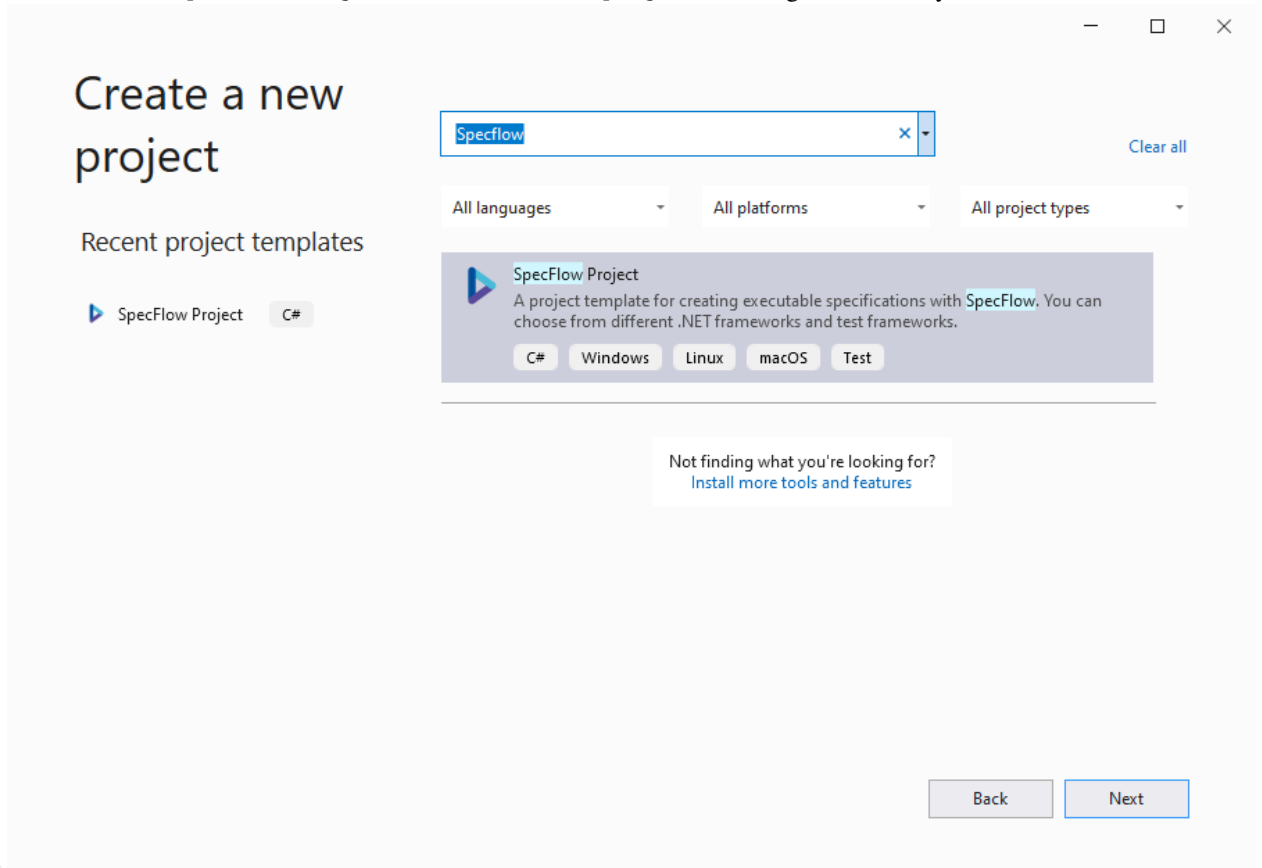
Create a new project

Specflow

Clear all

All languages

All platforms

All project types

Recent project templates

SpecFlow Project C#

SpecFlow Project
A project template for creating executable specifications with SpecFlow. You can choose from different .NET frameworks and test frameworks.

C# Windows Linux macOS Test

Not finding what you're looking for?
Install more tools and features

Back

Next